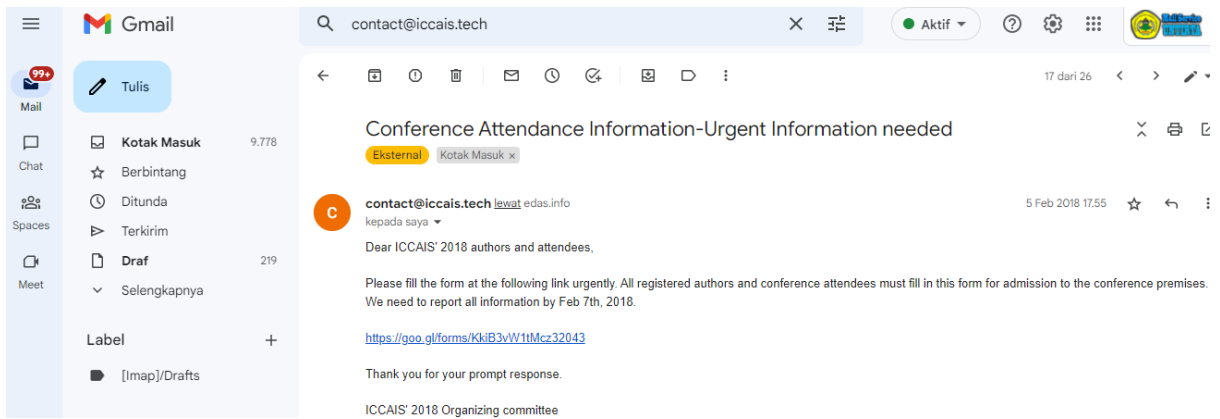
Gmail

contact@iccais.tech

Aktif

99+
Mail

Chat

Spaces

Meet

Tulis

Kotak Masuk 9.778
Berbintang
Ditunda
Terkirim
Draf 219
Selengkapnya

Label +
[Imap]/Drafts

17 dari 26

Conference Attendance Information-Urgent Information needed

Eksternal Kotak Masuk ×

C

contact@iccais.tech lewat edas.info
kepada saya

5 Feb 2018 17.55

Dear ICCAIS' 2018 authors and attendees,

Please fill the form at the following link urgently. All registered authors and conference attendees must fill in this form for admission to the conference premises. We need to report all information by Feb 7th, 2018.

https://goo.gl/forms/KkiB3vW1tMcz32043

Thank you for your prompt response.

ICCAIS' 2018 Organizing committee